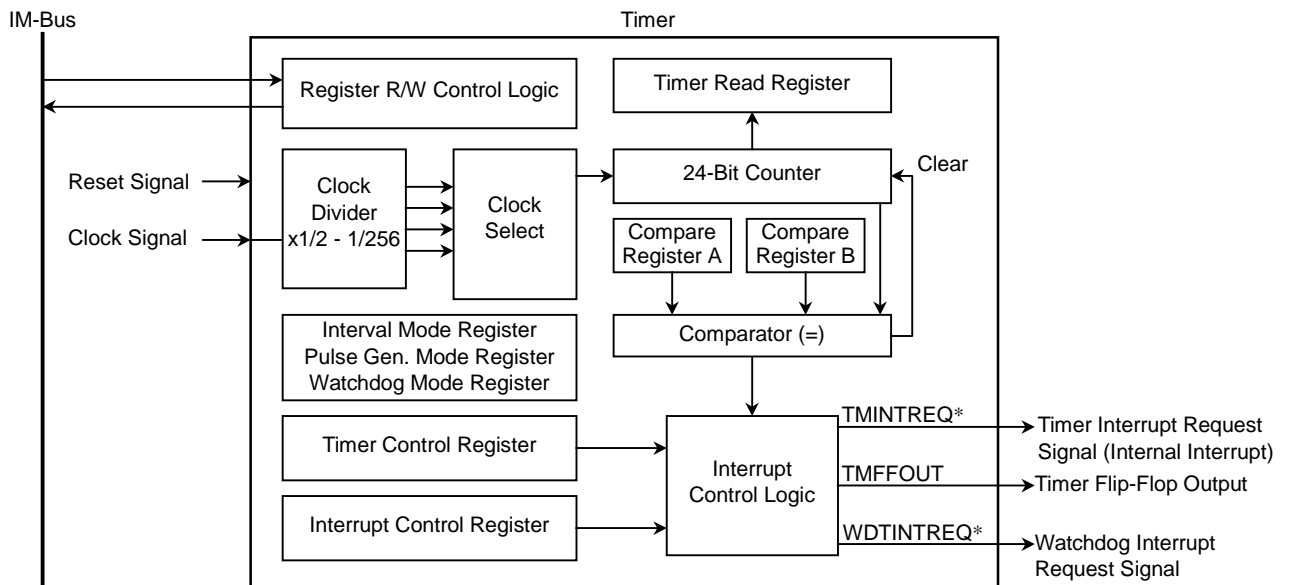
IM-Bus

Timer

Register R/W Control Logic

Timer Read Register

Reset Signal

Clock Signal

Clock Divider x1/2 - 1/256

Clock Select

24-Bit Counter

Clear

Compare Register A

Compare Register B

Comparator (=)

Interval Mode Register
Pulse Gen. Mode Register
Watchdog Mode Register

Timer Control Register

Interrupt Control Register

Interrupt Control Logic

TMINTREQ*

TMFFOUT

WDTINTREQ*

Timer Interrupt Request Signal (Internal Interrupt)

Timer Flip-Flop Output

Watchdog Interrupt Request Signal